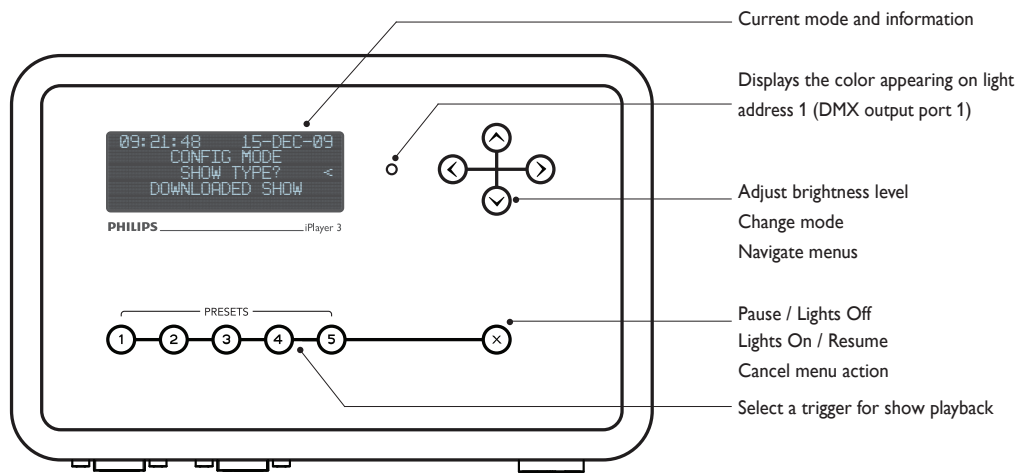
Current mode and information

Displays the color appearing on light address 1 (DMX output port 1)

09:21:48 15-DEC-09
CONFIG MODE
SHOW TYPE? <
DOWNLOADED SHOW

PHILIPS iPlayer 3

Adjust brightness level
Change mode
Navigate menus

PRESETS

1 2 3 4 5 ×

Pause / Lights Off
Lights On / Resume
Cancel menu action

Select a trigger for show playback